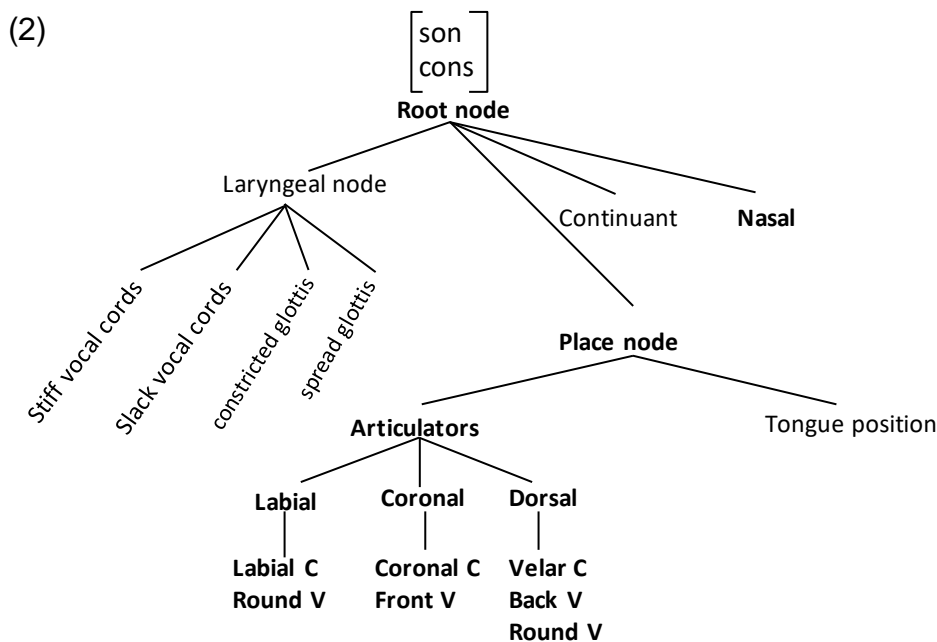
(2)

$\begin{bmatrix} \text{son} \\ \text{cons} \end{bmatrix}$

Root node

Laryngeal node

Continuant

Nasal

Stiff vocal cords

Slack vocal cords

constricted glottis

spread glottis

Place node

Articulators

Tongue position

Labial

Coronal

Dorsal

Labial C
Round V

Coronal C
Front V

Velar C
Back V
Round V